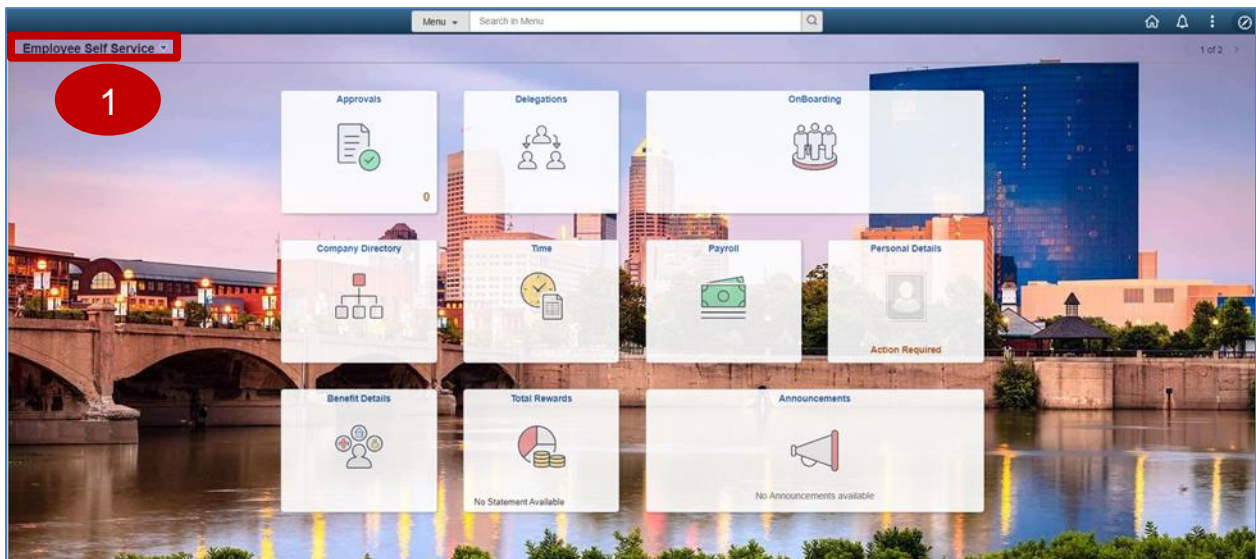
Menu ▾ Search in Menu

Employee Self Service ▾

1 of 2

1

Approvals

0

Delegations

OnBoarding

Company Directory

Time

Payroll

Personal Details

Action Required

Benefit Details

Total Rewards

No Statement Available

Announcements

No Announcements available